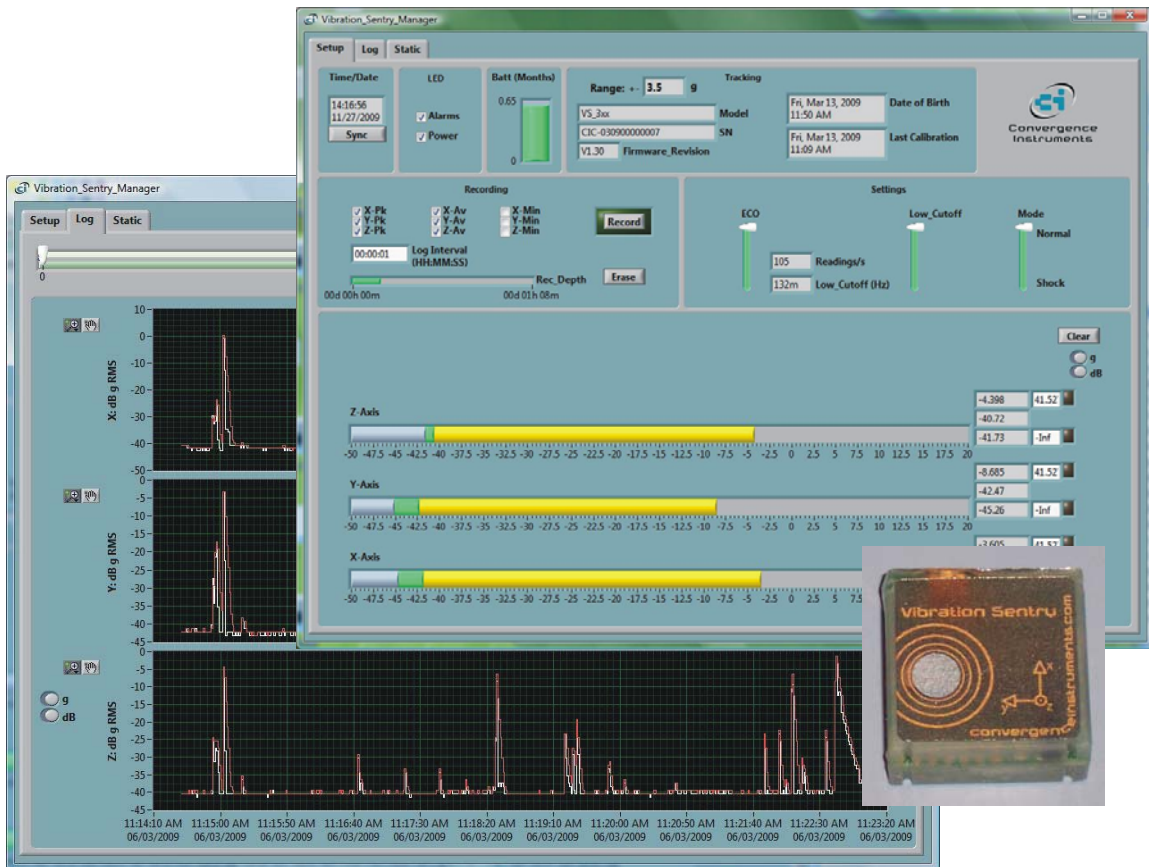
Vibration_Sentry_Manager

Setup Log Static

Time/Date
14:16:56
11/27/2009
Sync

LED
Alarms
Power

Batt (Months)
0.65
0

Range: +- 3.5 g
Tracking
VS_3xx Model
CIC-030900000007 SN
V1.30 Firmware_Revision
Fri, Mar 13, 2009 11:50 AM Date of Birth
Fri, Mar 13, 2009 11:09 AM Last Calibration

Convergence Instruments

Recording
X-Pk X-Av X-Min
Y-Pk Y-Av Y-Min
Z-Pk Z-Av Z-Min
Record
00:00:01 Log Interval (HH:MM:SS)
Rec_Depth
Erase
00d 00h 00m 00d 01h 08m

Settings
ECO Low_Cutoff Mode
Normal
105 Readings/s
132m Low_Cutoff (Hz)
Shock

Clear
g
dB

Z-Axis
-4.398 41.52
-40.72
-41.73 -Inf
-50 -47.5 -45 -42.5 -40 -37.5 -35 -32.5 -30 -27.5 -25 -22.5 -20 -17.5 -15 -12.5 -10 -7.5 -5 -2.5 0 2.5 5 7.5 10 12.5 15 17.5 20

Y-Axis
-8.685 41.52
-42.47
-45.26 -Inf
-50 -47.5 -45 -42.5 -40 -37.5 -35 -32.5 -30 -27.5 -25 -22.5 -20 -17.5 -15 -12.5 -10 -7.5 -5 -2.5 0 2.5 5 7.5 10 12.5 15 17.5 20

X-Axis
-3.605 41.52
-50 -47.5 -45 -42.5 -40 -37.5 -35 -32.5 -30 -27.5 -25 -22.5 -20 -17.5 -15 -12.5 -10 -7.5 -5 -2.5 0 2.5 5 7.5 10

Vibration_Sentry_Manager

Setup Log Static

0

X: dB g RMS
10 0 -10 -15 -20 -30 -40 -50

Y: dB g RMS
0 -5 -10 -15 -20 -25 -30 -35 -40 -45

g
dB

Z: dB g RMS
0 -5 -10 -15 -20 -25 -30 -35 -40

11:14:10 AM 06/03/2009
11:15:00 AM 06/03/2009
11:15:50 AM 06/03/2009
11:16:40 AM 06/03/2009
11:17:30 AM 06/03/2009
11:18:20 AM 06/03/2009
11:19:10 AM 06/03/2009
11:20:00 AM 06/03/2009
11:20:50 AM 06/03/2009
11:21:40 AM 06/03/2009
11:22:30 AM 06/03/2009
11:23:20 AM 06/03/2009

Vibration Sentry
convergenceinstruments.com
convergen